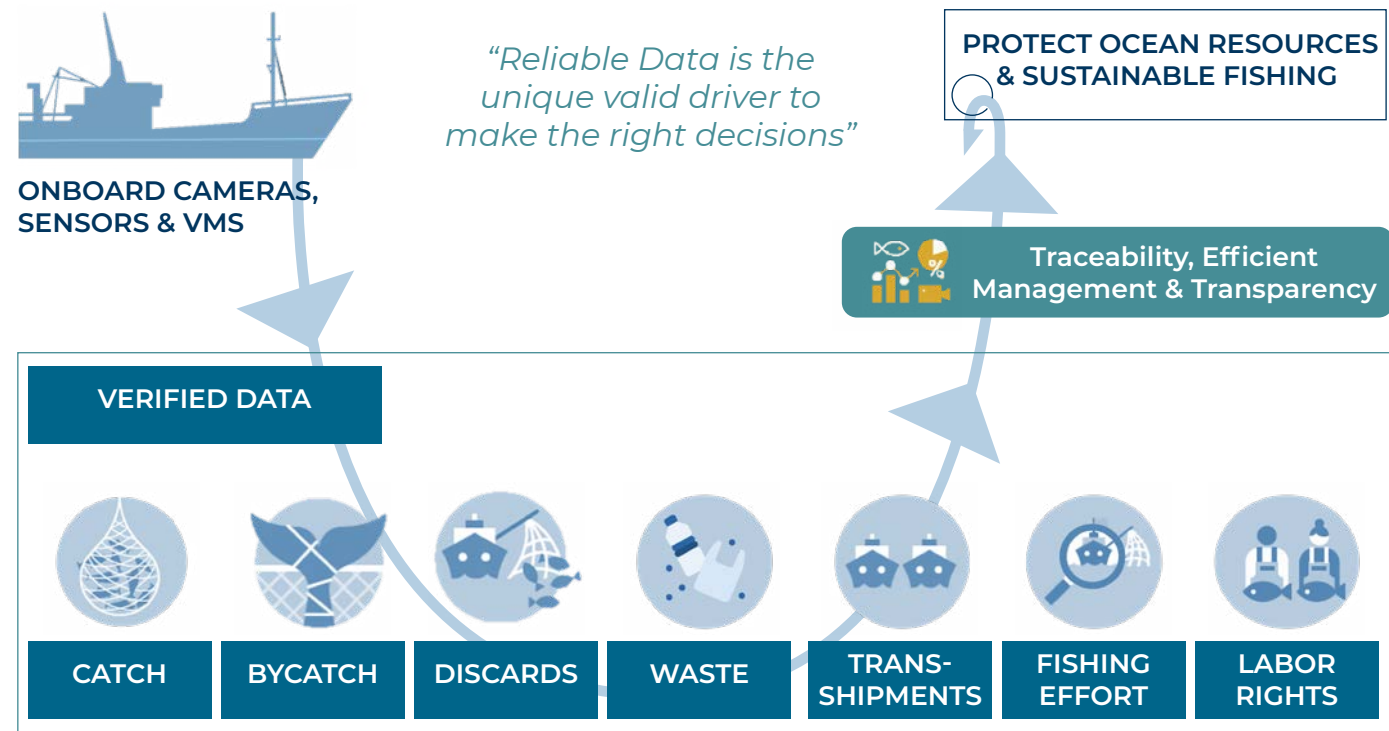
ONBOARD CAMERAS, SENSORS & VMS

“Reliable Data is the unique valid driver to make the right decisions”

PROTECT OCEAN RESOURCES & SUSTAINABLE FISHING

Traceability, Efficient Management & Transparency

VERIFIED DATA

CATCH

BYCATCH

DISCARDS

WASTE

TRANS-SHIPMENTS

FISHING EFFORT

LABOR RIGHTS